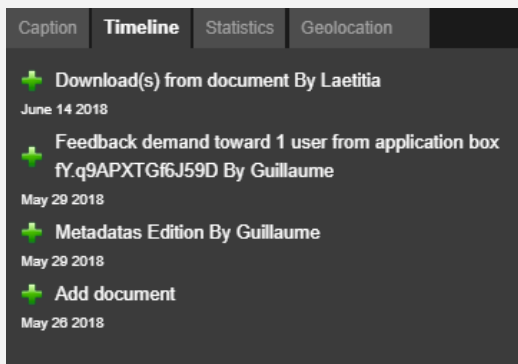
Caption Timeline Statistics Geolocation

Download(s) from document By Laetitia
June 14 2018

Feedback demand toward 1 user from application box fY.q9APXTGf6J59D By Guillaume
May 29 2018

Metadatas Edition By Guillaume
May 29 2018

Add document
May 26 2018